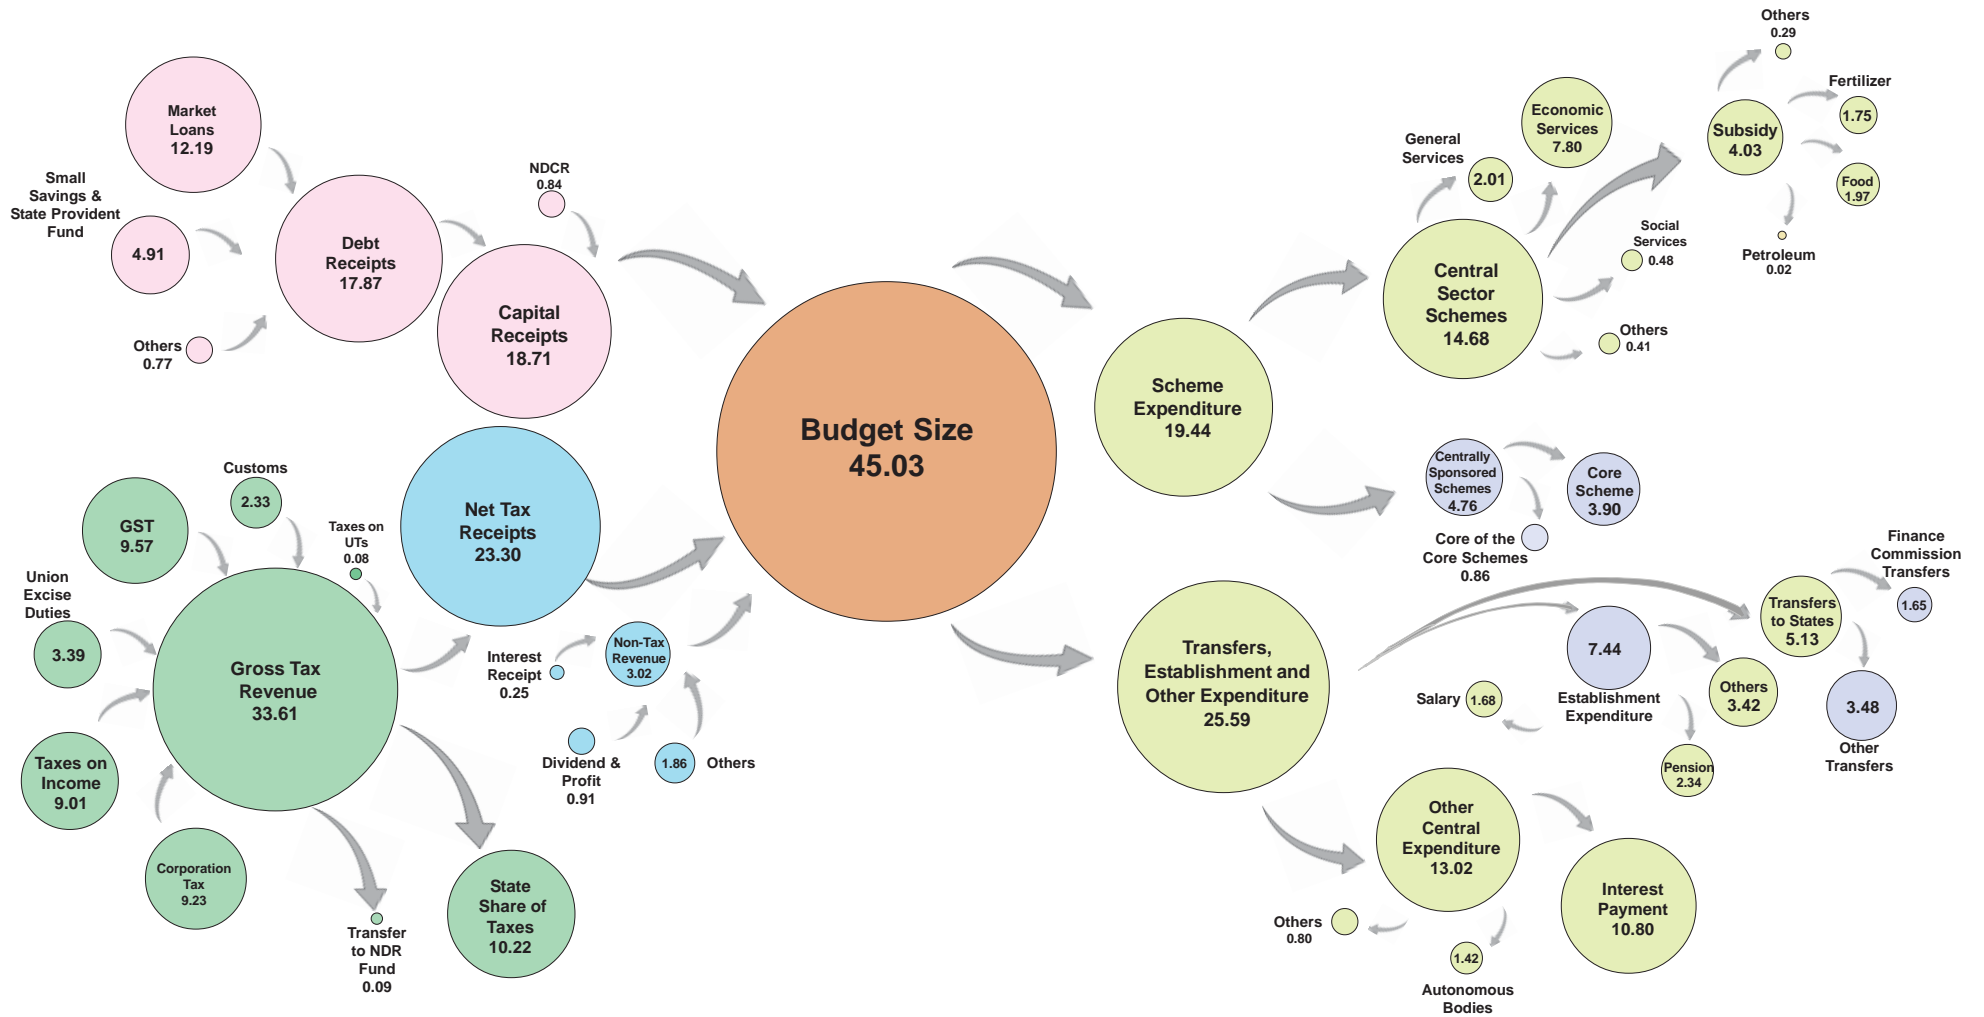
Market Loans 12.19

Small Savings & State Provident Fund

4.91

Debt Receipts 17.87

Others 0.77

NDCR 0.84

Capital Receipts 18.71

Budget Size 45.03

Customs

2.33

GST 9.57

Taxes on UTs 0.08

Net Tax Receipts 23.30

Union Excise Duties

3.39

Gross Tax Revenue 33.61

Taxes on Income 9.01

Corporation Tax 9.23

Transfer to NDR Fund 0.09

State Share of Taxes 10.22

Interest Receipt 0.25

Non-Tax Revenue 3.02

Dividend & Profit 0.91

1.86 Others

Scheme Expenditure 19.44

Transfers, Establishment and Other Expenditure 25.59

General Services

2.01

Economic Services 7.80

Central Sector Schemes 14.68

Social Services 0.48

Others 0.41

Others 0.29

Fertilizer

1.75

Subsidy 4.03

Food 1.97

Petroleum 0.02

Centrally Sponsored Schemes 4.76

Core Scheme 3.90

Core of the Core Schemes 0.86

Finance Commission Transfers

Transfers to States 5.13

1.65

7.44

Salary 1.68

Establishment Expenditure

Others 3.42

3.48

Other Transfers

Pension 2.34

Other Central Expenditure 13.02

Interest Payment 10.80

Others 0.80

1.42

Autonomous Bodies